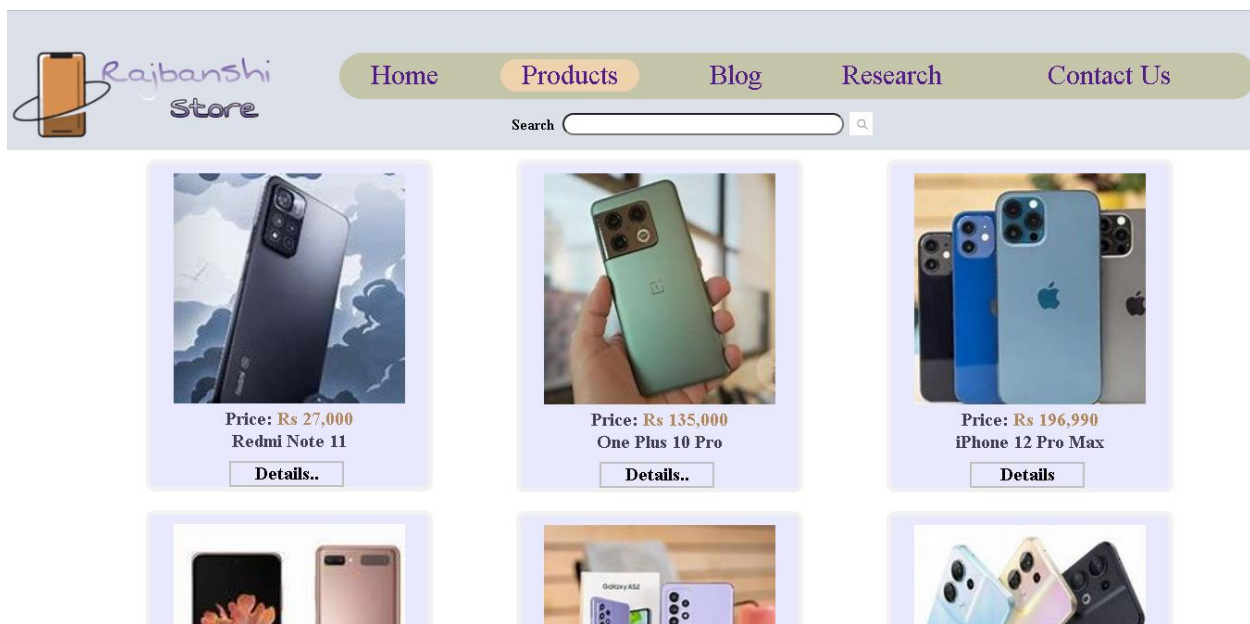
Rajbanshi Store

Home Products Blog Research Contact Us

Search

Price: Rs 27,000
Redmi Note 11
Details..

Price: Rs 135,000
One Plus 10 Pro
Details..

Price: Rs 196,990
iPhone 12 Pro Max
Details

Galaxy A52